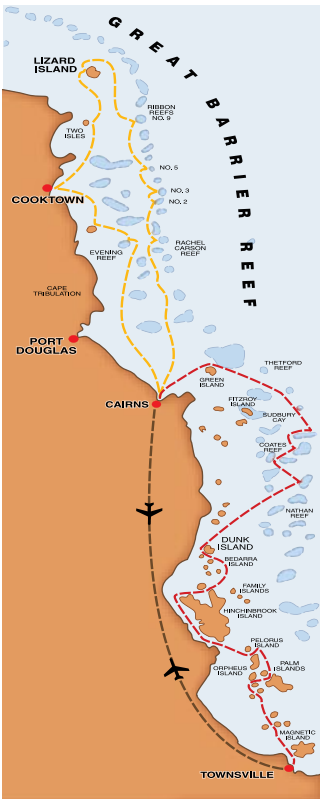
GREAT BARRIER REEF

LIZARD ISLAND

RIBBON REEFS NO. 9

TWO ISLES

NO. 5

COOKTOWN

NO. 3

NO. 2

EVENING REEF

RACHEL CARSON REEF

CAPE TRIBULATION

PORT DOUGLAS

THETFORD REEF

GREEN ISLAND

FITZROY ISLAND

CAIRNS

SUDBURY CAY

COATES REEF

NATHAN REEF

DUNK ISLAND

BEDARRA ISLAND

FAMILY ISLANDS

HINCHINBROOK ISLAND

PELORUS ISLAND

ORPHEUS ISLAND

PALM ISLANDS

MAGNETIC ISLAND

TOWNSVILLE